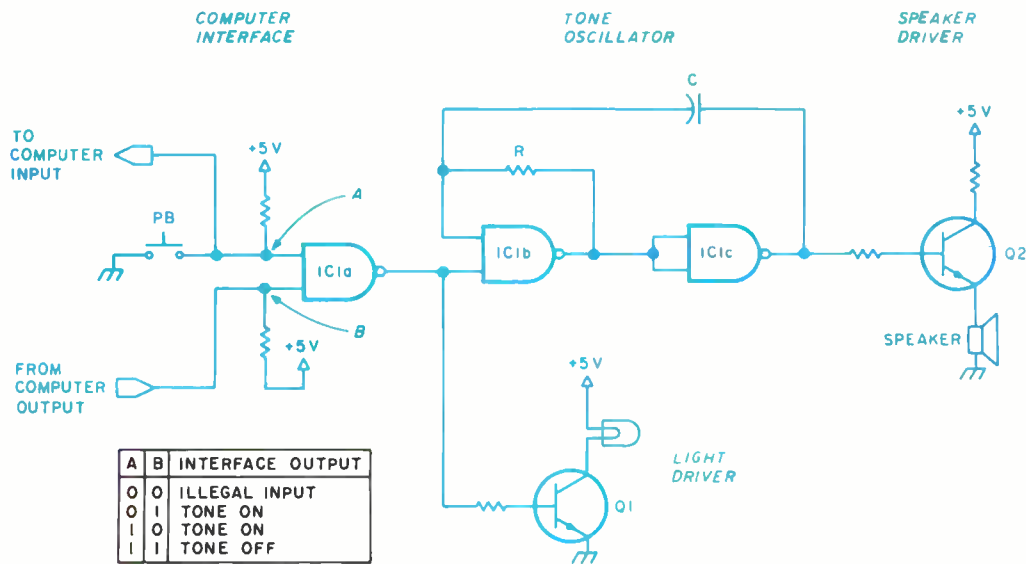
COMPUTER INTERFACE

TONE OSCILLATOR

SPEAKER DRIVER

C

+5 V

TO COMPUTER INPUT

+5 V

R

A

PB

IC1a

IC1b

IC1c

Q2

B

SPEAKER

+5 V

FROM COMPUTER OUTPUT

+5 V

LIGHT DRIVER

| A | B | INTERFACE OUTPUT |
|---|---|---|
| 0 | 0 | ILLEGAL INPUT |
| 0 | 1 | TONE ON |
| 1 | 0 | TONE ON |
| 1 | 1 | TONE OFF |

Q1